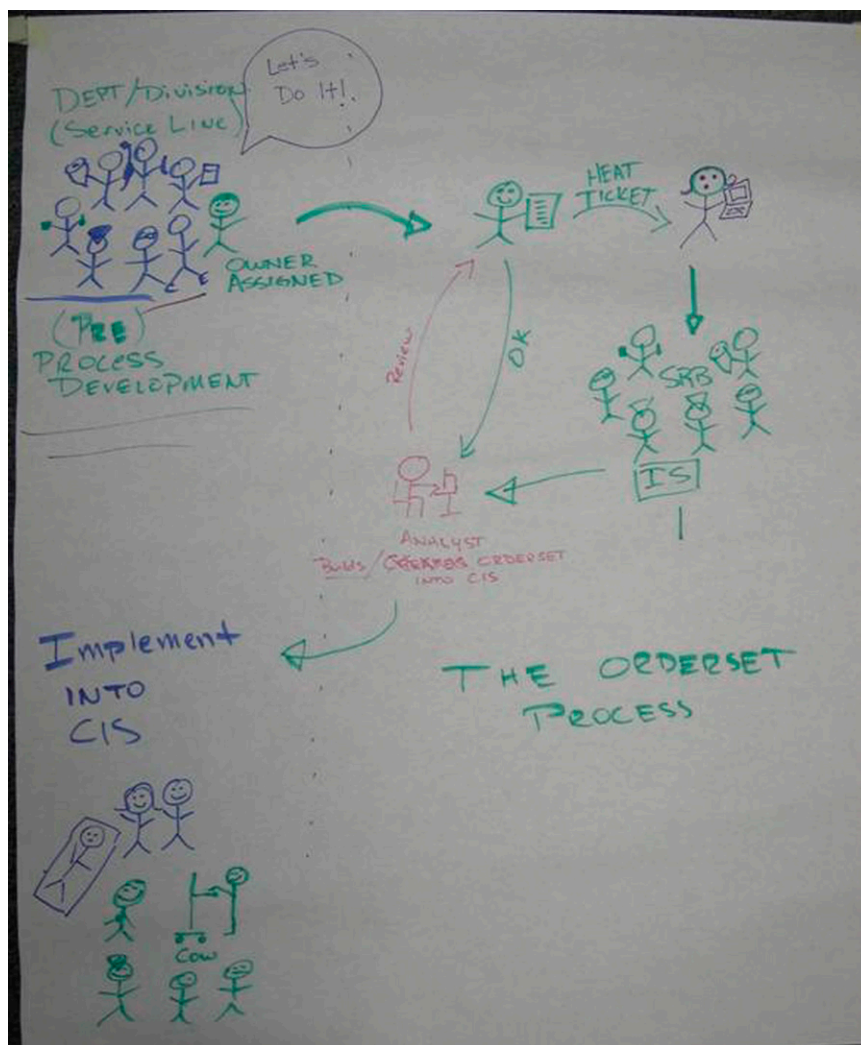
DEPT/Division (Service Line)

Let's Do It!.

OWNER ASSIGNED

(PRE) PROCESS DEVELOPMENT

HEAT TICKET

SRB

IS

Review

OK

ANALYST BUILDS/CREATES ORDERSET INTO CIS

Implement INTO CIS

THE ORDERSET PROCESS

COW